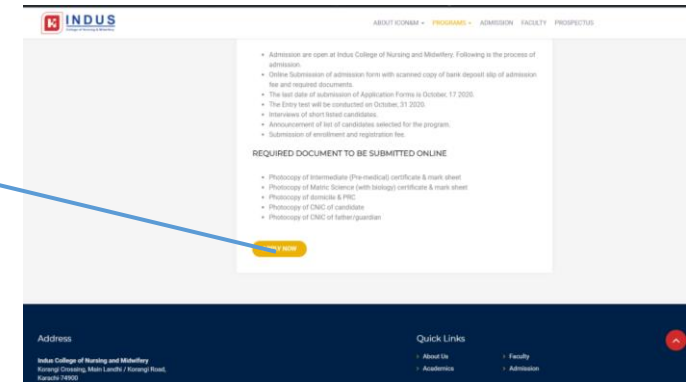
INDUS
College of Nursing & Midwifery

ABOUT ICONMW ▾ PROGRAMS ▾ ADMISSION FACULTY PROSPECTUS

• Admission are open at Indus College of Nursing and Midwifery. Following is the process of admission.
• Online Submission of admission form with scanned copy of bank deposit slip of admission fee and required documents.
• The last date of submission of Application Forms is October, 17 2020.
• The Entry test will be conducted on October, 31 2020.
• Interviews of short listed candidates.
• Announcement of list of candidates selected for the program.
• Submission of enrollment and registration fee.

REQUIRED DOCUMENT TO BE SUBMITTED ONLINE

• Photocopy of Intermediate (Pre-medical) certificate & mark sheet
• Photocopy of Matric Science (with biology) certificate & mark sheet
• Photocopy of domicile & PRC
• Photocopy of CNIC of candidate
• Photocopy of CNIC of father/guardian

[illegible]LY NOW

Address

Indus College of Nursing and Midwifery
Korangi Crossing, Main Landhi / Korangi Road, Karachi-74900

Quick Links

› About Us
› Academics
› Faculty
› Admission